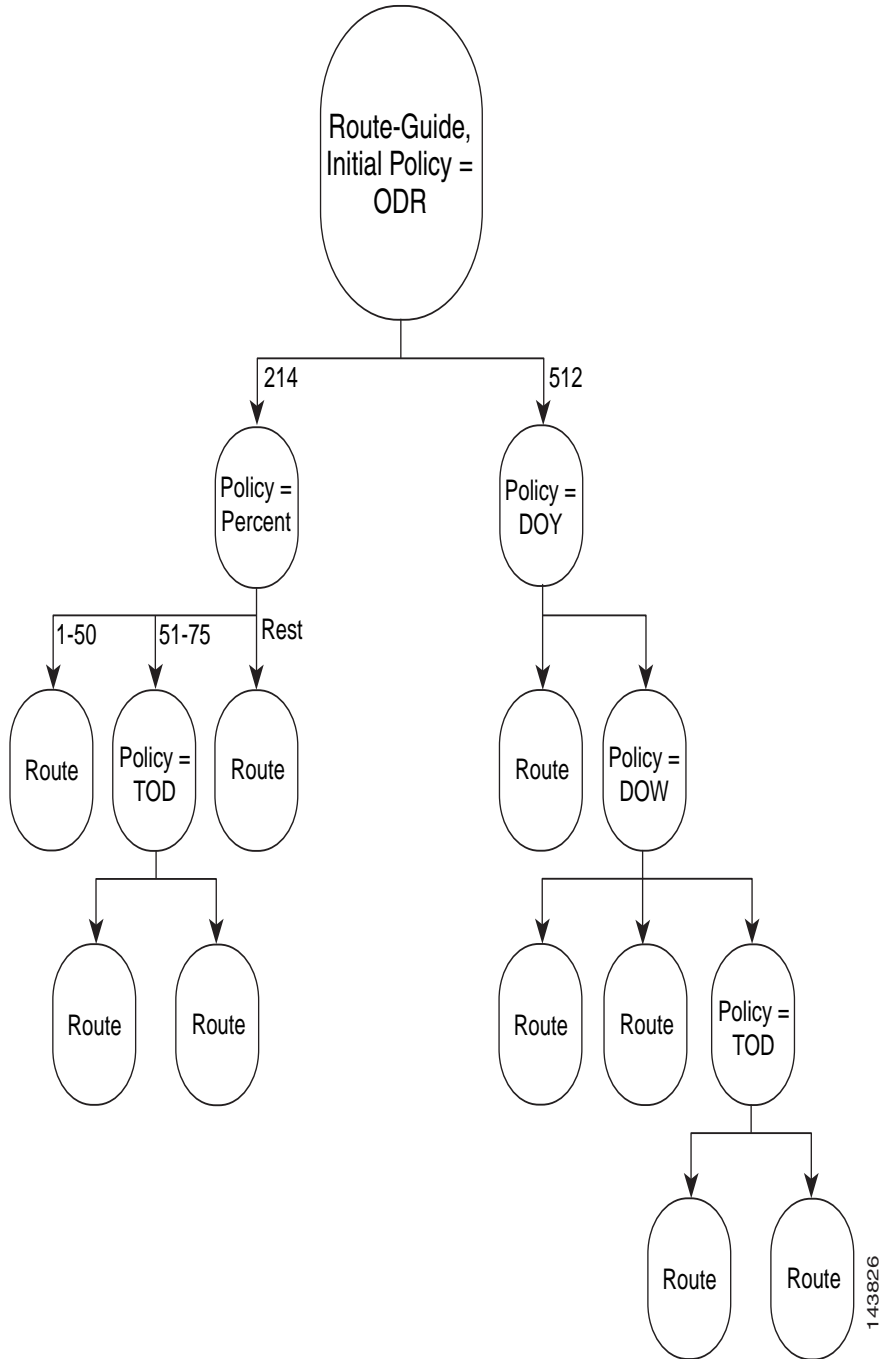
Route-Guide, Initial Policy = ODR

214

512

Policy = Percent

Policy = DOY

1-50

51-75

Rest

Route

Policy = TOD

Route

Route

Policy = DOW

Route

Route

Route

Route

Policy = TOD

Route

Route

143826